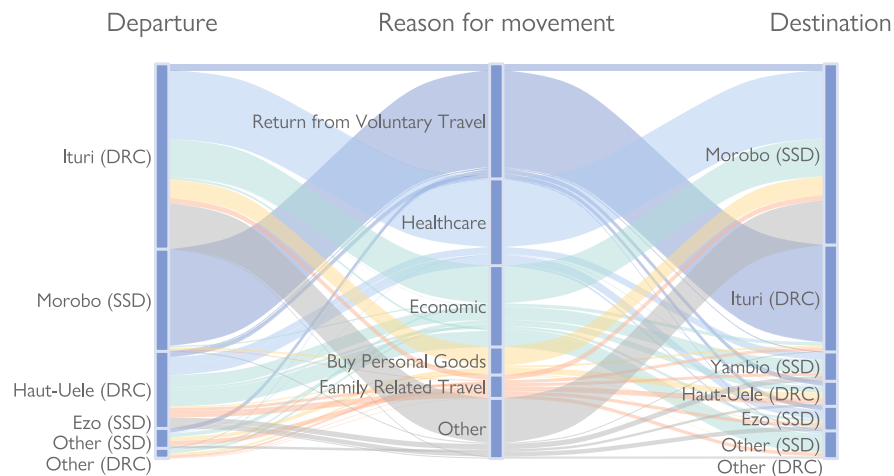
Departure

Reason for movement

Destination

Ituri (DRC)

Morobo (SSD)

Haut-Uele (DRC)

Ezo (SSD)

Other (SSD)

Other (DRC)

Return from Voluntary Travel

Healthcare

Economic

Buy Personal Goods

Family Related Travel

Other

Morobo (SSD)

Ituri (DRC)

Yambio (SSD)

Haut-Uele (DRC)

Ezo (SSD)

Other (SSD)

Other (DRC)